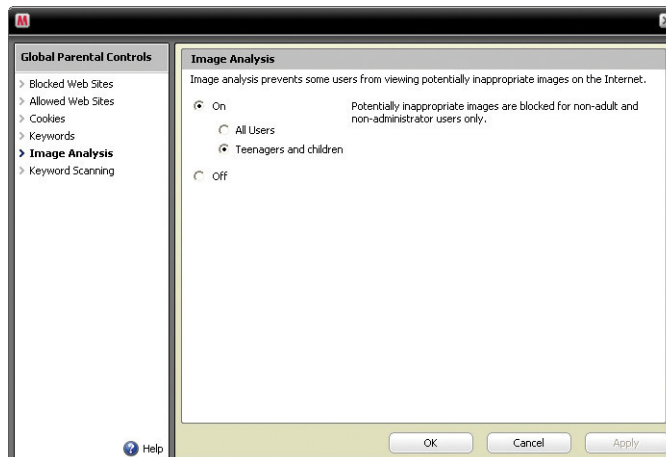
Global Parental Controls

Blocked Web Sites
Allowed Web Sites
Cookies
Keywords
Image Analysis
Keyword Scanning

Help

Image Analysis

Image analysis prevents some users from viewing potentially inappropriate images on the Internet.

On

All Users

Teenagers and children

Off

Potentially inappropriate images are blocked for non-adult and non-administrator users only.

OK Cancel Apply